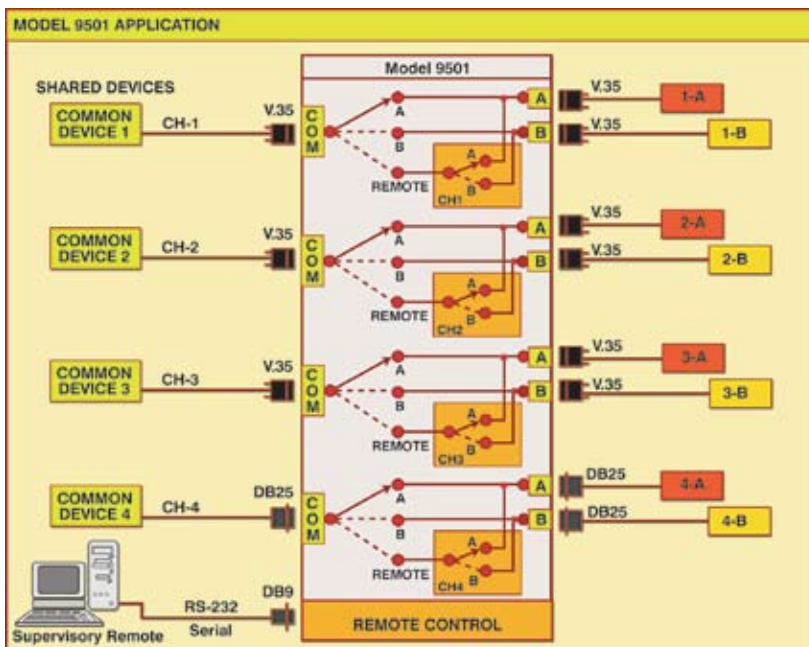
MODEL 9501 APPLICATION

SHARED DEVICES

Model 9501

COMMON DEVICE 1
CH-1
V.35
COM
A
B
REMOTE
CH1
A
B
A
B
V.35
1-A
V.35
1-B

COMMON DEVICE 2
CH-2
V.35
COM
A
B
REMOTE
CH2
A
B
A
B
V.35
2-A
V.35
2-B

COMMON DEVICE 3
CH-3
V.35
COM
A
B
REMOTE
CH3
A
B
A
B
V.35
3-A
V.35
3-B

COMMON DEVICE 4
CH-4
DB25
COM
A
B
REMOTE
CH4
A
B
A
B
DB25
4-A
DB25
4-B

Supervisory Remote
RS-232
Serial
DB9
REMOTE CONTROL